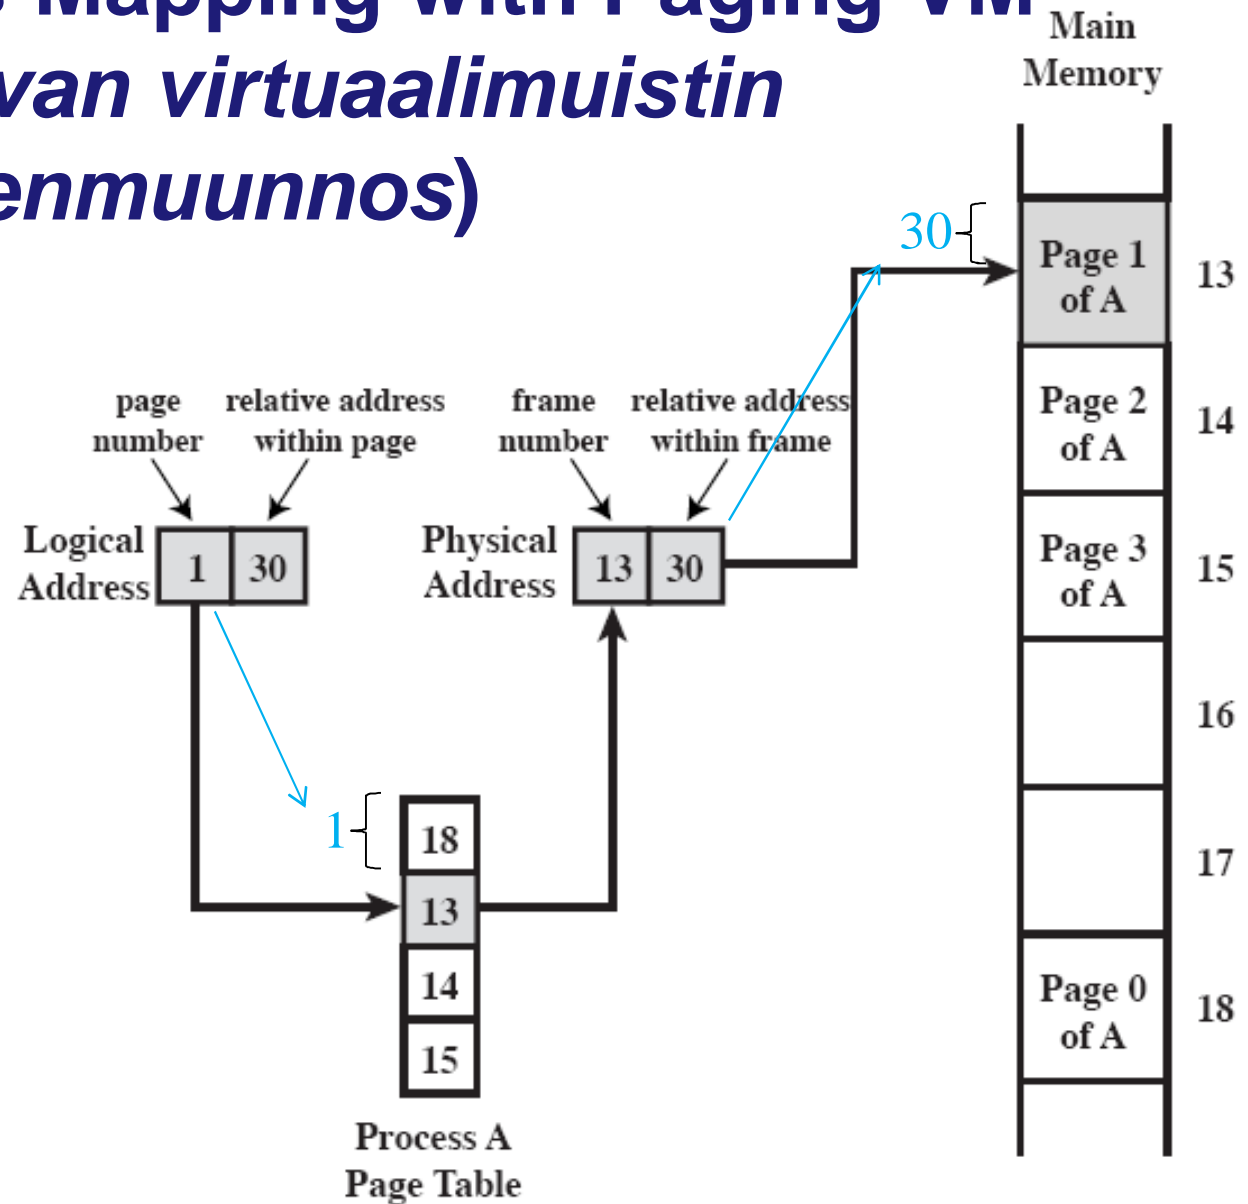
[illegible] Mapping with Paging VM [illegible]
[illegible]van virtuaalimuistin
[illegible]enmuunnos)

Main Memory

30

Page 1 of A 13
Page 2 of A 14
Page 3 of A 15
16
17
Page 0 of A 18

page number

relative address within page

frame number

relative address within frame

Logical Address

| 1 | 30 |
|---|---|

Physical Address

| 13 | 30 |
|---|---|

1

| 18 |
|---|
| 13 |
| 14 |
| 15 |

Process A Page Table